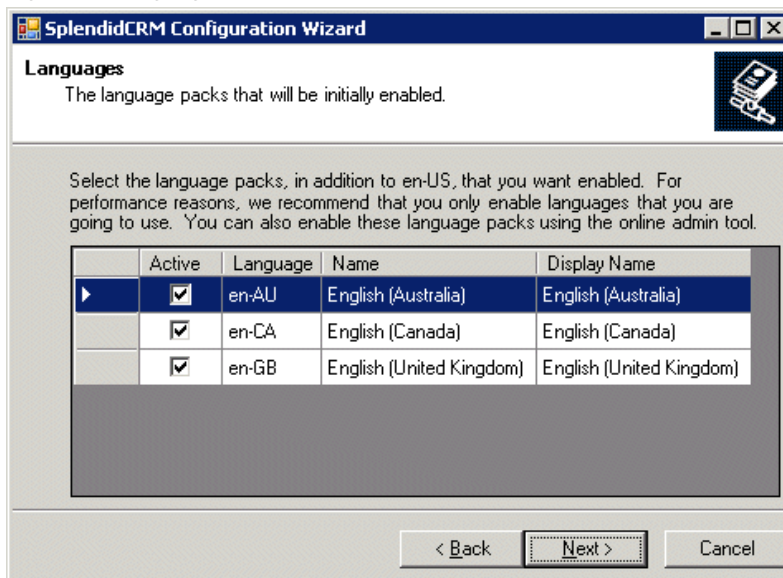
SplendidCRM Configuration Wizard

Languages
The language packs that will be initially enabled.

Select the language packs, in addition to en-US, that you want enabled. For performance reasons, we recommend that you only enable languages that you are going to use. You can also enable these language packs using the online admin tool.

| | Active | Language | Name | Display Name |
|---|---|---|---|---|
| ▸ | ☑ | en-AU | English (Australia) | English (Australia) |
| | ☑ | en-CA | English (Canada) | English (Canada) |
| | ☑ | en-GB | English (United Kingdom) | English (United Kingdom) |

< Back Next > Cancel